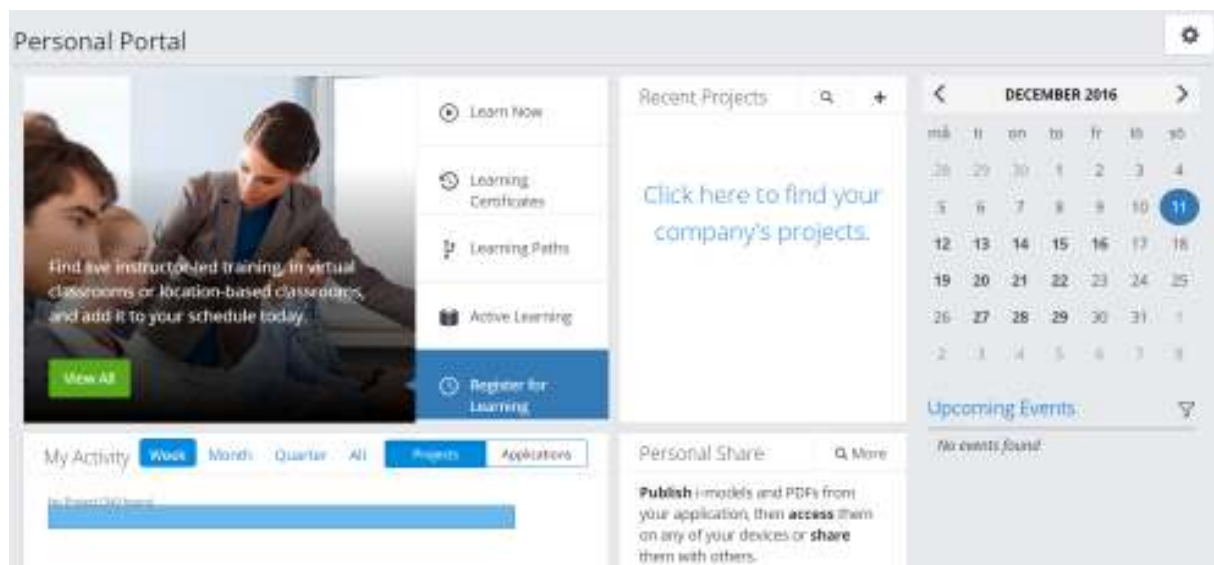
Personal Portal

Find live instructor-led training, in virtual classrooms or location-based classrooms, and add it to your schedule today.

View All

Learn Now

Learning Certificates

Learning Paths

Active Learning

Register for Learning

Recent Projects

Click here to find your company's projects.

DECEMBER 2016

| må | ti | on | to | fr | lö | sö |
|---|---|---|---|---|---|---|
| 28 | 29 | 30 | 1 | 2 | 3 | 4 |
| 5 | 6 | 7 | 8 | 9 | 10 | 11 |
| 12 | 13 | 14 | 15 | 16 | 17 | 18 |
| 19 | 20 | 21 | 22 | 23 | 24 | 25 |
| 26 | 27 | 28 | 29 | 30 | 31 | 1 |
| 2 | 3 | 4 | 5 | 6 | 7 | 8 |

Upcoming Events

No events found

My Activity Week Month Quarter All Projects Applications

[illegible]

Personal Share

More

Publish i-models and PDFs from your application, then access them on any of your devices or share them with others.